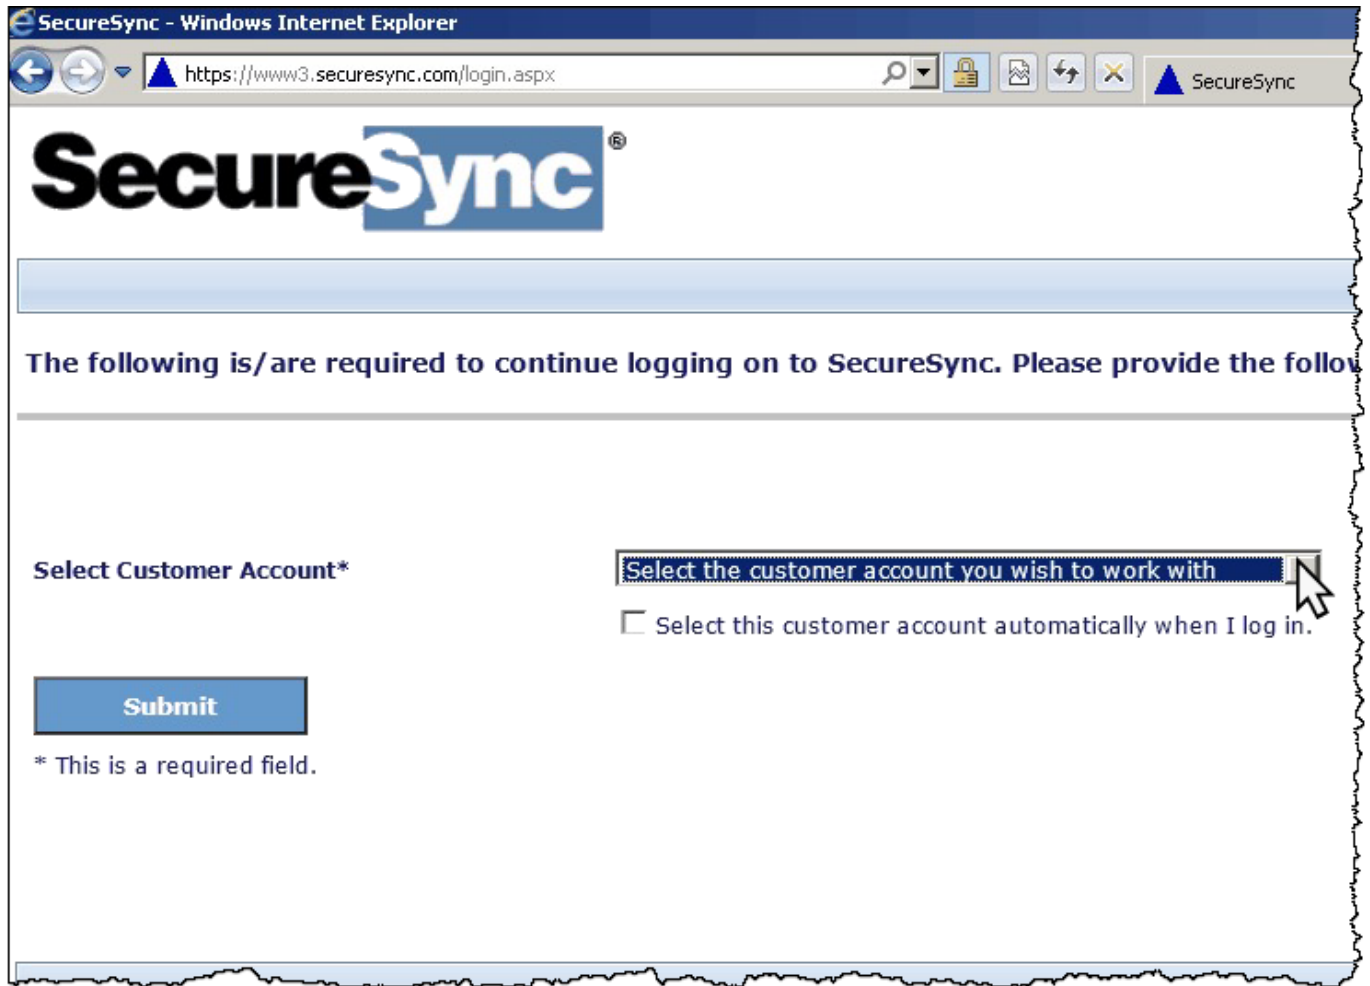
SecureSync - Windows Internet Explorer

https://www3.securesync.com/login.aspx

SecureSync

SecureSync®

The following is/are required to continue logging on to SecureSync. Please provide the follo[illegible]

Select Customer Account*

Select the customer account you wish to work with

Select this customer account automatically when I log in.

Submit

* This is a required field.